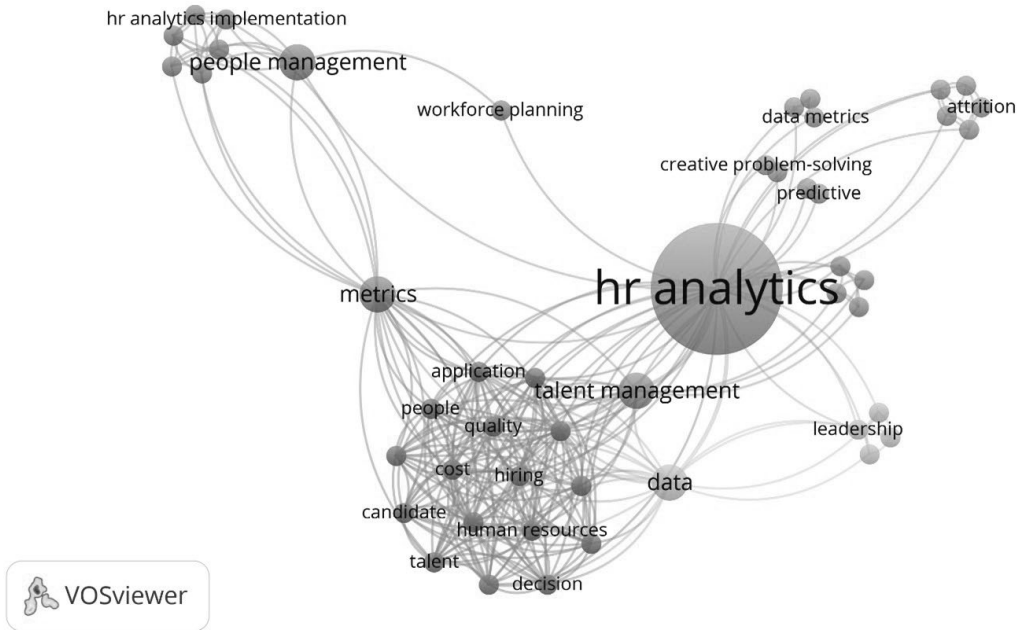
hr analytics implementation
people management
workforce planning
data metrics
attrition
creative problem-solving
predictive
hr analytics
metrics
application
talent management
people
quality
leadership
cost
hiring
data
candidate
human resources
talent
decision
VOSviewer